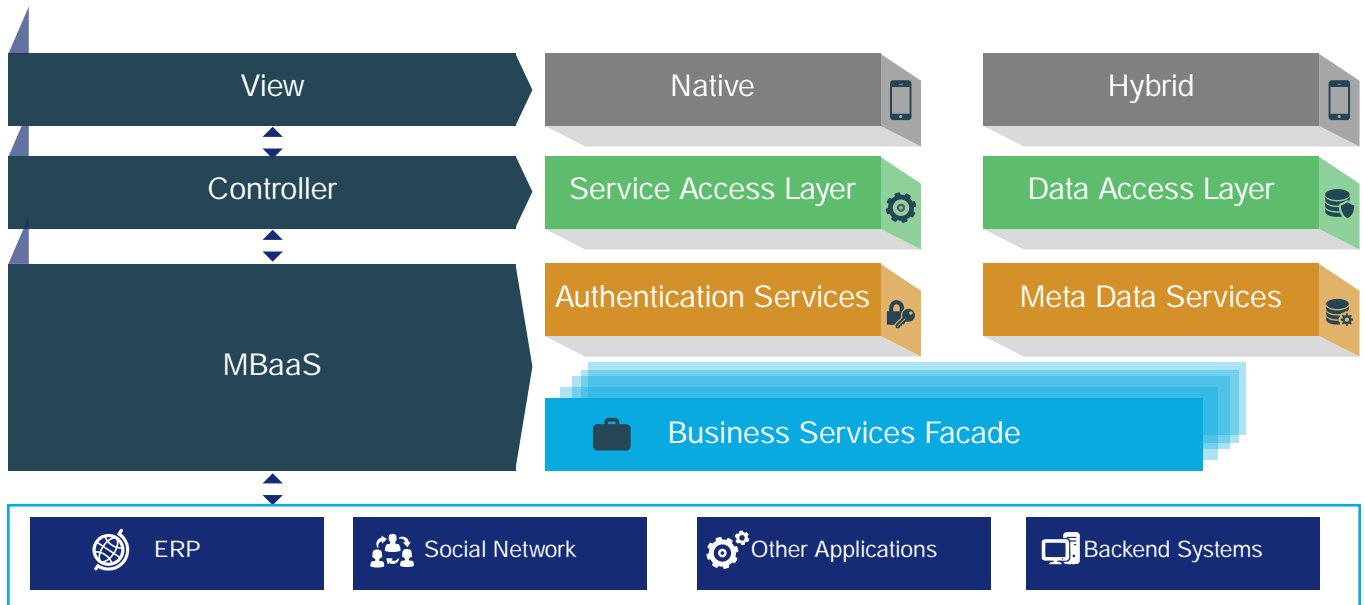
View

Native

Hybrid

Controller

Service Access Layer

Data Access Layer

MBaaS

Authentication Services

Meta Data Services

Business Services Facade

ERP

Social Network

Other Applications

Backend Systems